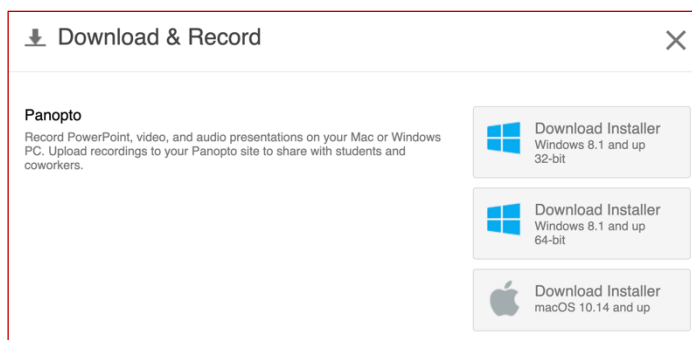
Download & Record

Panopto

Record PowerPoint, video, and audio presentations on your Mac or Windows PC. Upload recordings to your Panopto site to share with students and coworkers.

Download Installer
Windows 8.1 and up
32-bit

Download Installer
Windows 8.1 and up
64-bit

Download Installer
macOS 10.14 and up